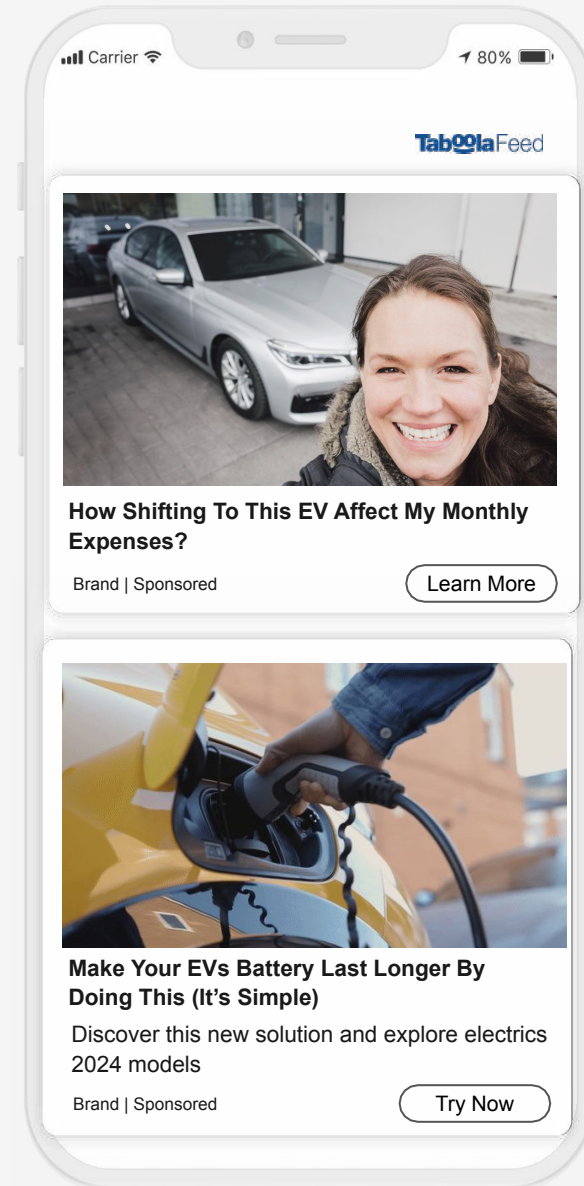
Carrier 80%

TaboolaFeed

How Shifting To This EV Affect My Monthly Expenses?

Brand | Sponsored

Learn More

Make Your EVs Battery Last Longer By Doing This (It's Simple)

Discover this new solution and explore electrics 2024 models

Brand | Sponsored

Try Now